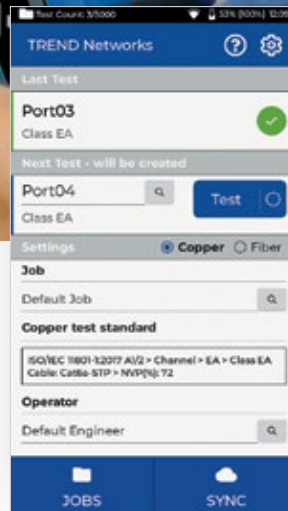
Test Count: 3/1000 53% (100%) 12:09

TREND Networks

Last Test

Port03

Class EA

Next Test - will be created

Port04

Class EA

Test

Settings

Copper

Fiber

Job

Default Job

Copper test standard

ISO/IEC 11801-1:2017 A1/2 > Channel > EA > Class EA
Cable: Cat6a-STP > NVP(%): 72

Operator

Default Engineer

JOBS

SYNC